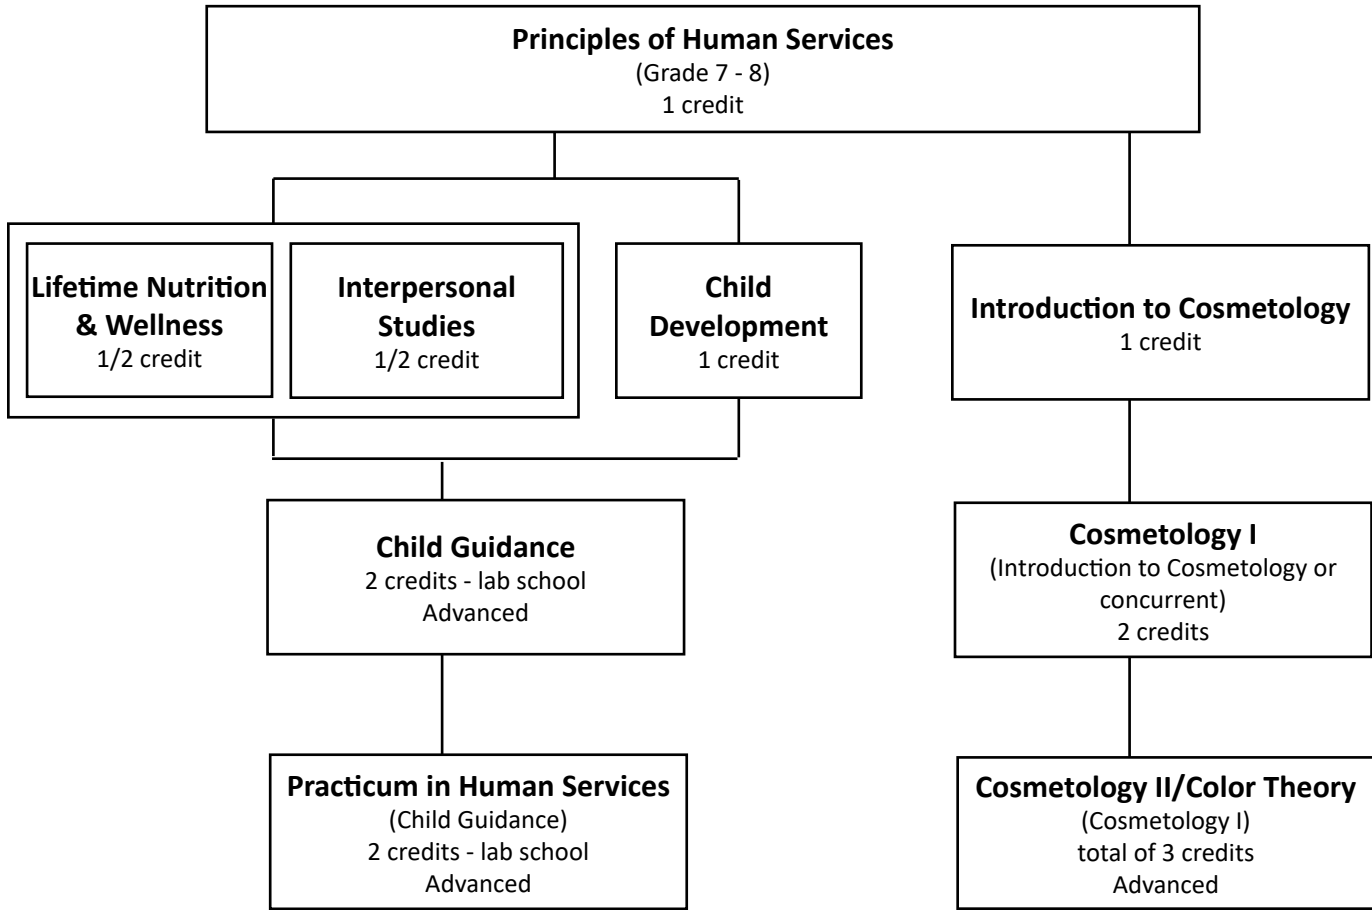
Principles of Human Services
(Grade 7 - 8)
1 credit

Lifetime Nutrition & Wellness
1/2 credit

Interpersonal Studies
1/2 credit

Child Development
1 credit

Introduction to Cosmetology
1 credit

Child Guidance
2 credits - lab school
Advanced

Cosmetology I
(Introduction to Cosmetology or concurrent)
2 credits

Practicum in Human Services
(Child Guidance)
2 credits - lab school
Advanced

Cosmetology II/Color Theory
(Cosmetology I)
total of 3 credits
Advanced